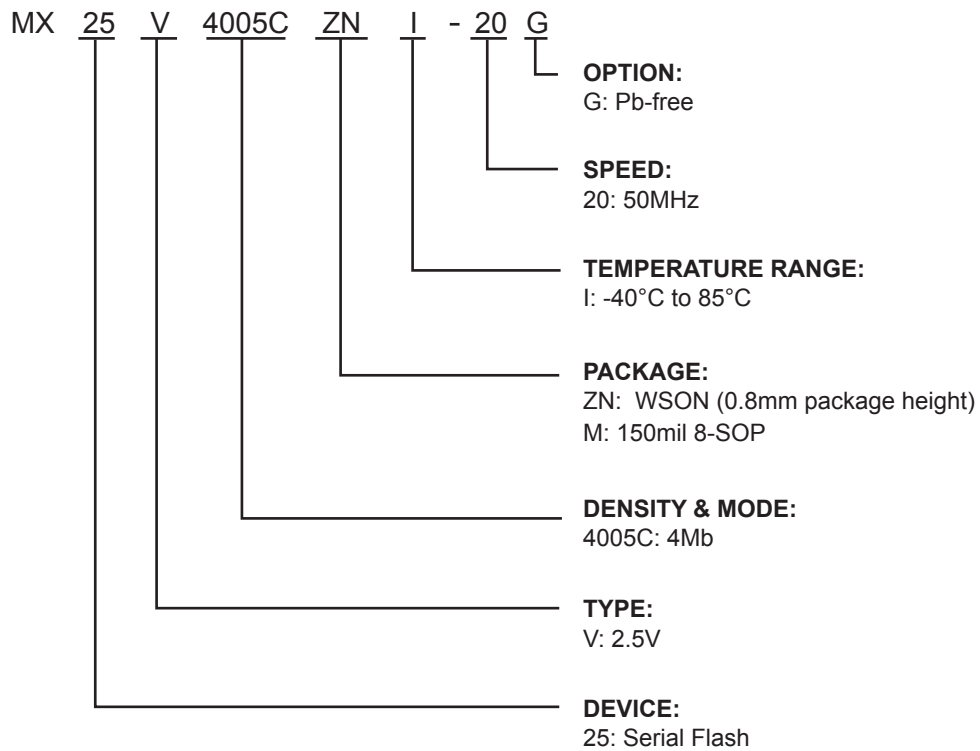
MX 25 V 4005C ZN I - 20 G

OPTION:
G: Pb-free

SPEED:
20: 50MHz

TEMPERATURE RANGE:
I: -40°C to 85°C

PACKAGE:
ZN: WSON (0.8mm package height)
M: 150mil 8-SOP

DENSITY & MODE:
4005C: 4Mb

TYPE:
V: 2.5V

DEVICE:
25: Serial Flash